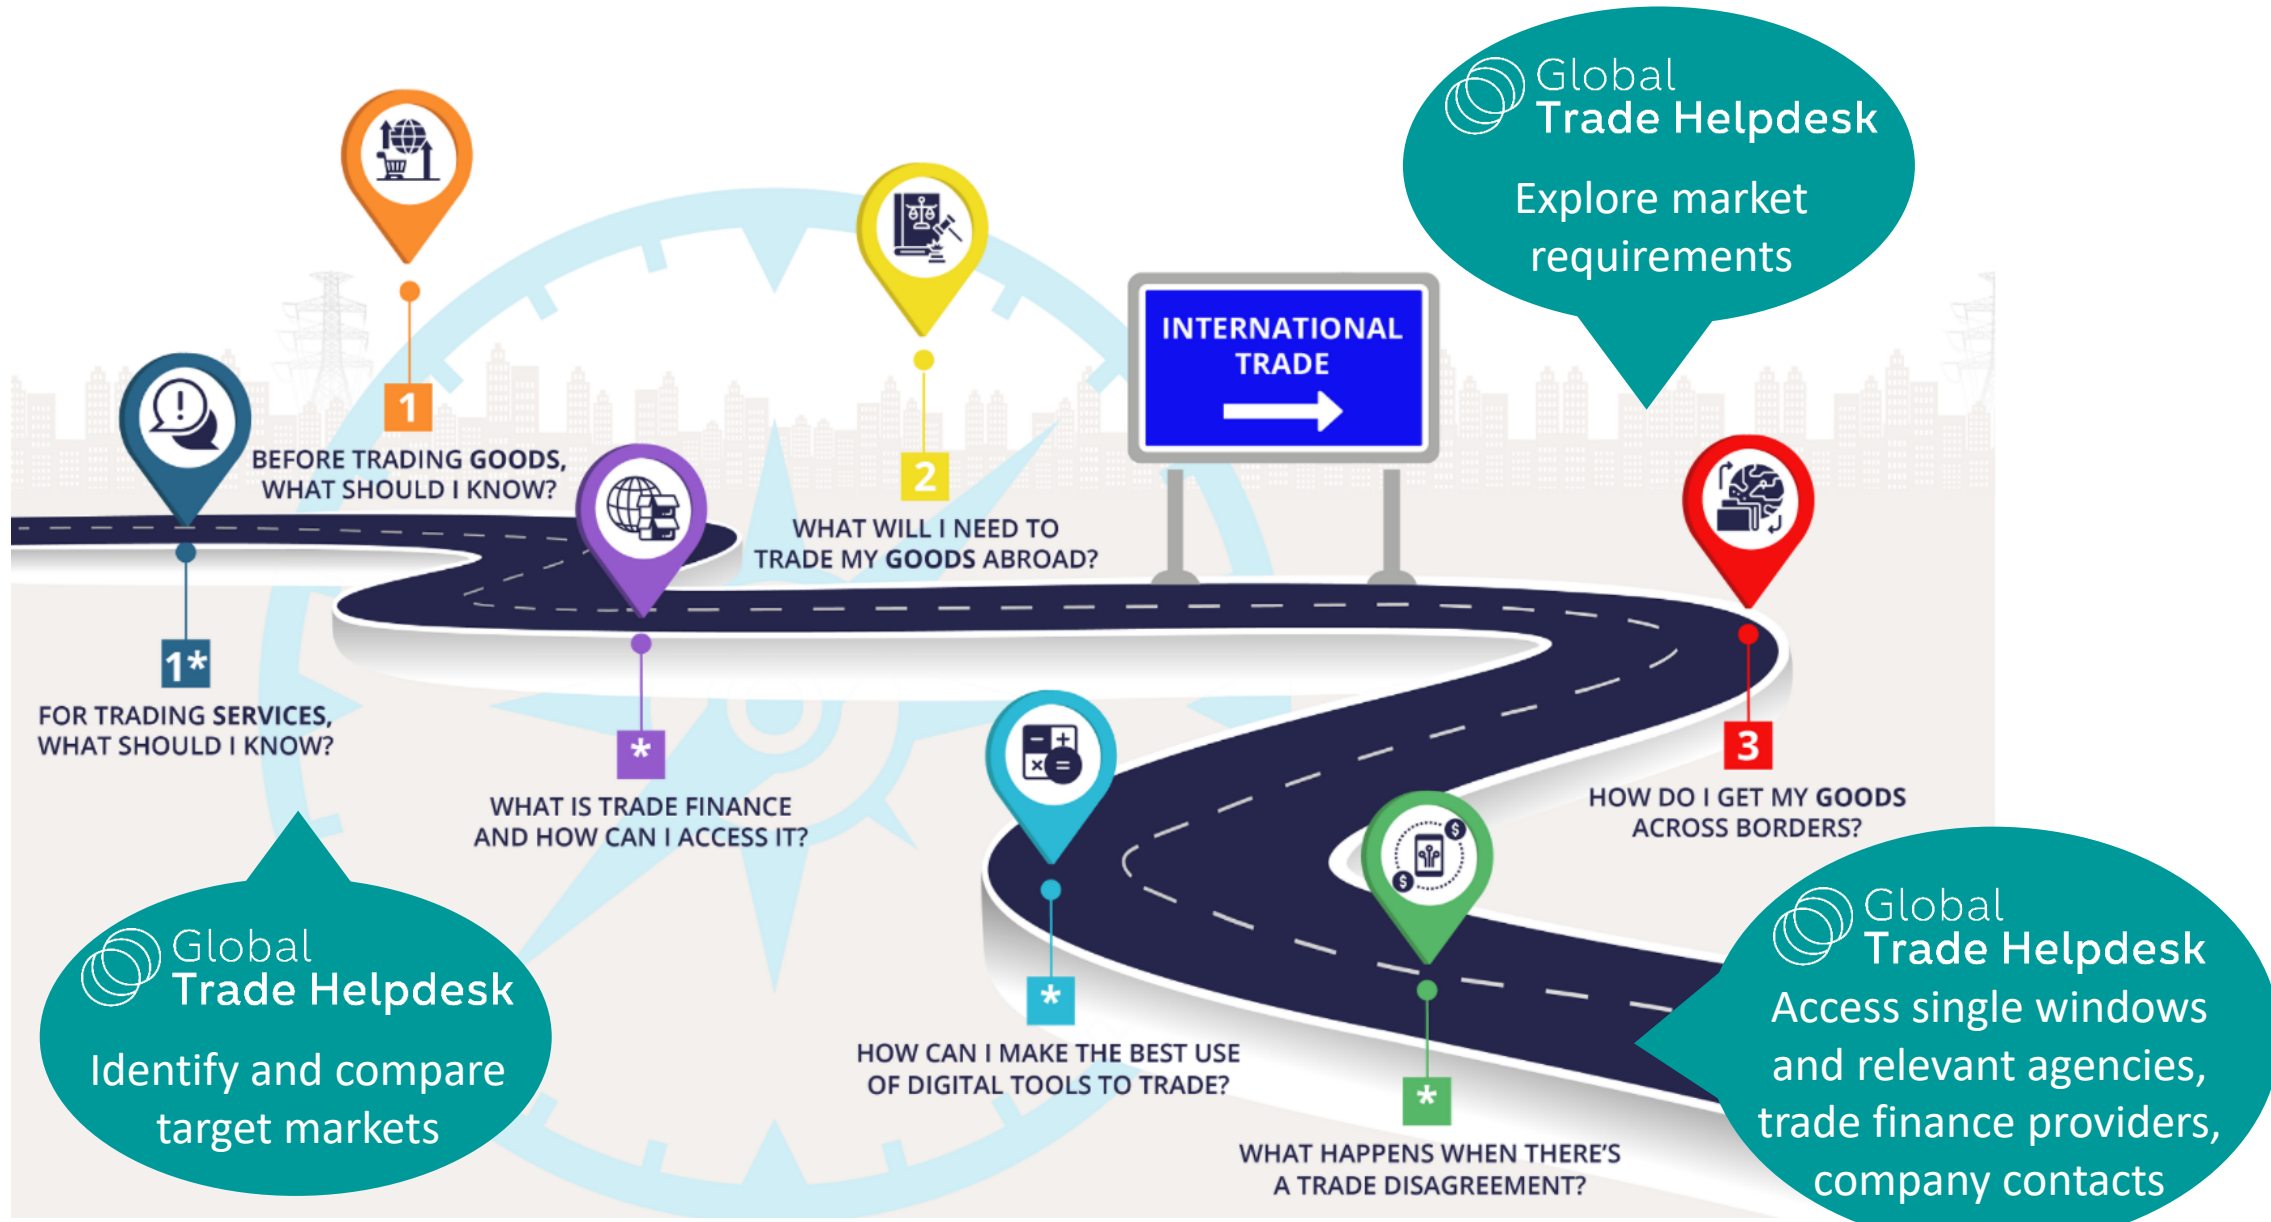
Global
Trade Helpdesk
Explore market requirements

1
BEFORE TRADING GOODS, WHAT SHOULD I KNOW?

2
WHAT WILL I NEED TO TRADE MY GOODS ABROAD?

INTERNATIONAL TRADE

1*
FOR TRADING SERVICES, WHAT SHOULD I KNOW?

*
WHAT IS TRADE FINANCE AND HOW CAN I ACCESS IT?

3
HOW DO I GET MY GOODS ACROSS BORDERS?

*
HOW CAN I MAKE THE BEST USE OF DIGITAL TOOLS TO TRADE?

*
WHAT HAPPENS WHEN THERE'S A TRADE DISAGREEMENT?

Global
Trade Helpdesk
Identify and compare target markets

Global
Trade Helpdesk
Access single windows and relevant agencies, trade finance providers, company contacts